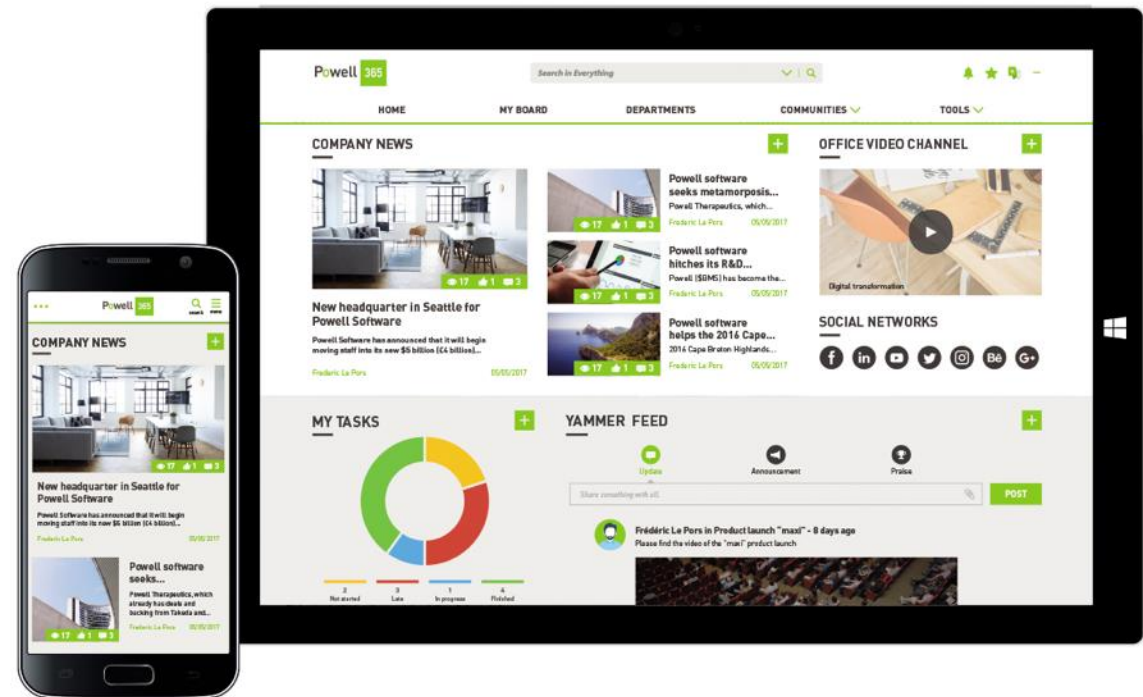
Powell 365

Search in Everything

HOME
MY BOARD
DEPARTMENTS
COMMUNITIES
TOOLS

COMPANY NEWS

17 1 3

New headquarter in Seattle for Powell Software

Powell Software has announced that it will begin moving staff into its new $5 billion (£4 billion)...

Frederic Le Pors 05/05/2017

Powell software seeks metamorposis...

Powell Therapeutics, which...

Frederic Le Pors 05/05/2017

17 1 3

Powell software hitches its R&D...

Powell [$BMS] has become the...

Frederic Le Pors 05/05/2017

17 1 3

Powell software helps the 2016 Cape...

2016 Cape Breton Highlands...

Frederic Le Pors 05/05/2017

17 1 3

OFFICE VIDEO CHANNEL

Digital transformation

SOCIAL NETWORKS

MY TASKS

2 Not started
3 Late
1 In progress
4 Finished

YAMMER FEED

Update
Announcement
Praise

Share something with all.

POST

Frédéric Le Pors in Product launch "maxi" - 8 days ago

Please find the video of the "maxi" product launch

Powell 365

search menu

COMPANY NEWS

17 1 3

New headquarter in Seattle for Powell Software

Powell Software has announced that it will begin moving staff into its new $5 billion (£4 billion)...

Frederic Le Pors 05/05/2017

Powell software seeks...

Powell Therapeutics, which already has deals and backing from Takeda and...

Frederic Le Pors 05/05/2017

17 1 3